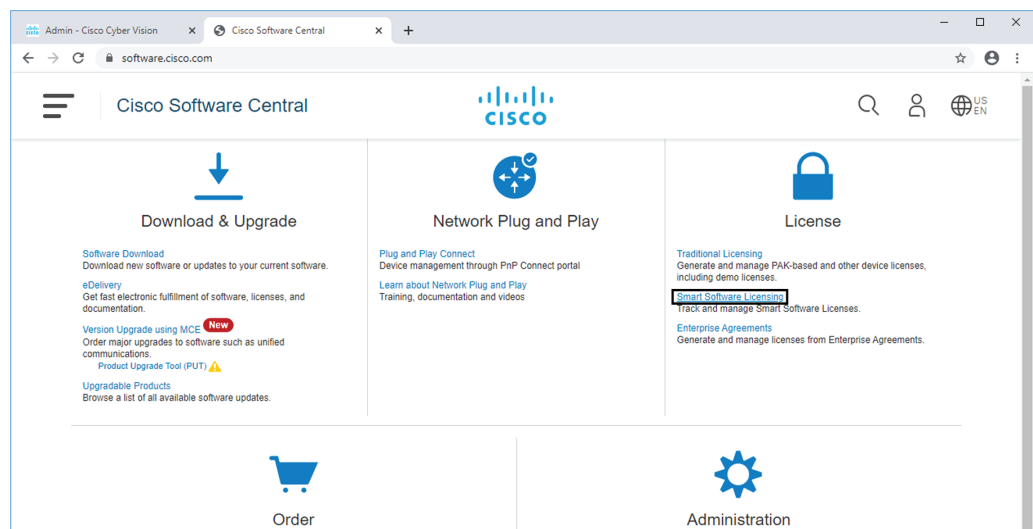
Admin - Cisco Cyber Vision ×
Cisco Software Central ×
+

software.cisco.com

Cisco Software Central

cisco

US
EN

Download & Upgrade

Software Download
Download new software or updates to your current software.

eDelivery
Get fast electronic fulfillment of software, licenses, and documentation.

Version Upgrade using MCE New
Order major upgrades to software such as unified communications.
Product Upgrade Tool (PUT)

Upgradable Products
Browse a list of all available software updates.

Network Plug and Play

Plug and Play Connect
Device management through PnP Connect portal

Learn about Network Plug and Play
Training, documentation and videos

License

Traditional Licensing
Generate and manage PAK-based and other device licenses, including demo licenses.

Smart Software Licensing
Track and manage Smart Software Licenses.

Enterprise Agreements
Generate and manage licenses from Enterprise Agreements.

Order

Administration